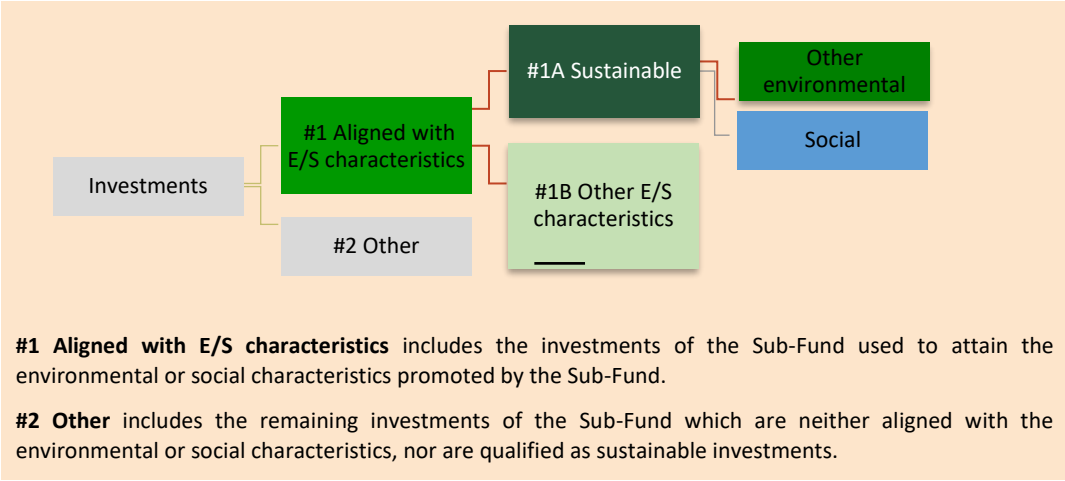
Investments

#1 Aligned with E/S characteristics

#2 Other

#1A Sustainable

#1B Other E/S characteristics

Other environmental

Social

**#1 Aligned with E/S characteristics** includes the investments of the Sub-Fund used to attain the environmental or social characteristics promoted by the Sub-Fund.

**#2 Other** includes the remaining investments of the Sub-Fund which are neither aligned with the environmental or social characteristics, nor are qualified as sustainable investments.